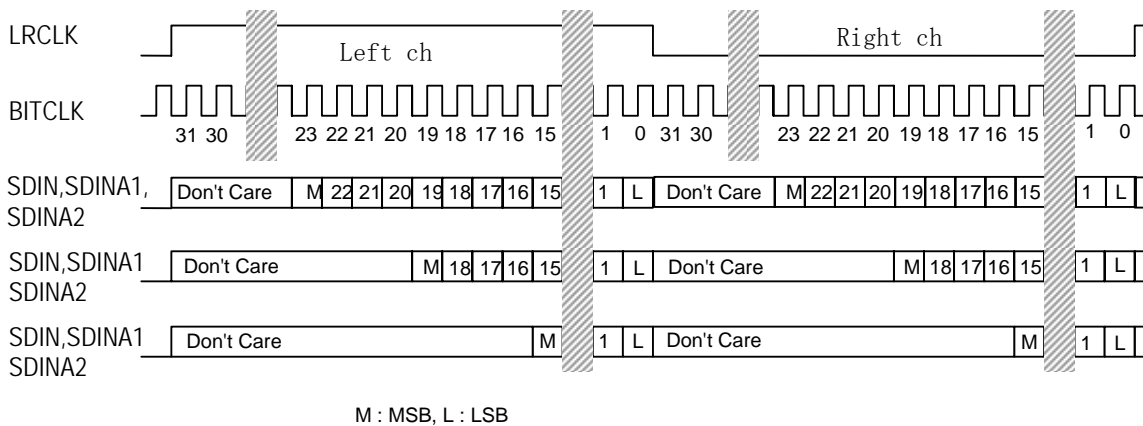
LRCLK

Left ch

Right ch

BITCLK

31 30 23 22 21 20 19 18 17 16 15 1 0 31 30 23 22 21 20 19 18 17 16 15 1 0

SDIN,SDINA1, SDINA2

Don't Care M 22 21 20 19 18 17 16 15 1 L Don't Care M 22 21 20 19 18 17 16 15 1 L

SDIN,SDINA1 SDINA2

Don't Care M 18 17 16 15 1 L Don't Care M 18 17 16 15 1 L

SDIN,SDINA1 SDINA2

Don't Care M 1 L Don't Care M 1 L

M : MSB, L : LSB